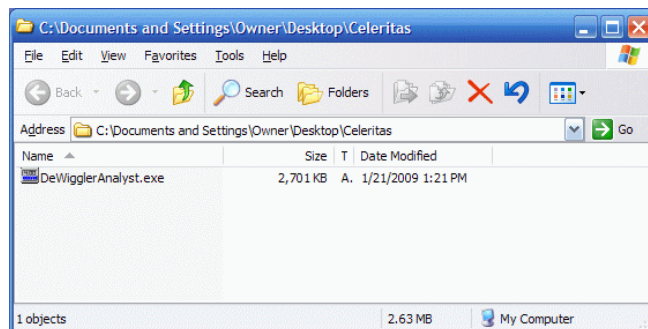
C:\Documents and Settings\Owner\Desktop\Celeritas

File Edit View Favorites Tools Help

Back Search Folders

Address C:\Documents and Settings\Owner\Desktop\Celeritas Go

| Name | Size | T | Date Modified |
|---|---|---|---|
| DeWigglerAnalyst.exe | 2,701 KB | A. | 1/21/2009 1:21 PM |

1 objects 2.63 MB My Computer